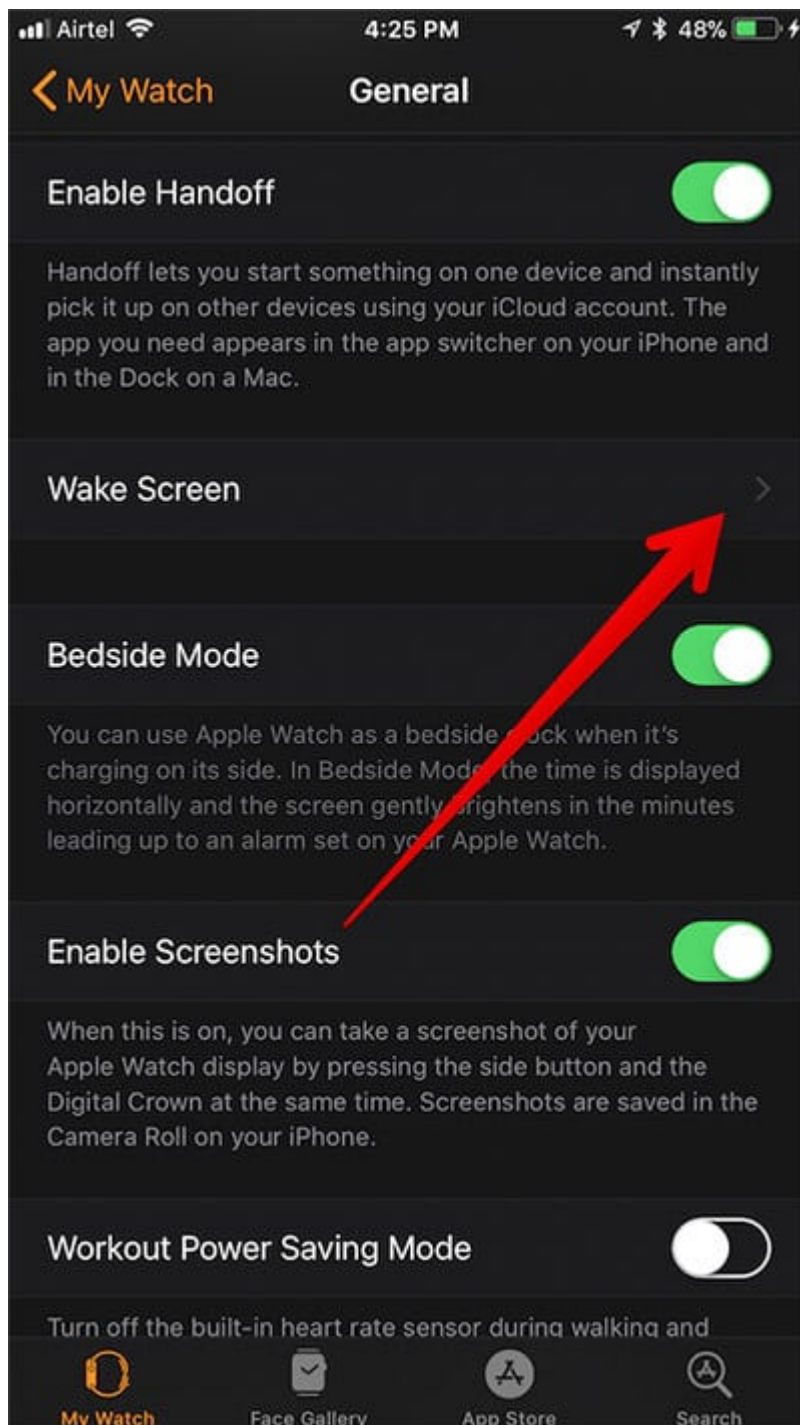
Airtel 4:25 PM 48%

My Watch General

Enable Handoff

Handoff lets you start something on one device and instantly pick it up on other devices using your iCloud account. The app you need appears in the app switcher on your iPhone and in the Dock on a Mac.

Wake Screen

Bedside Mode

You can use Apple Watch as a bedside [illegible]ock when it's charging on its side. In Bedside Mod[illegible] the time is displayed horizontally and the screen gently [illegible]rightens in the minutes leading up to an alarm set on yo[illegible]r Apple Watch.

Enable Screenshots

When this is on, you can take a screenshot of your Apple Watch display by pressing the side button and the Digital Crown at the same time. Screenshots are saved in the Camera Roll on your iPhone.

Workout Power Saving Mode

Turn off the built-in heart rate sensor during walking and

My Watch Face Gallery App Store Search